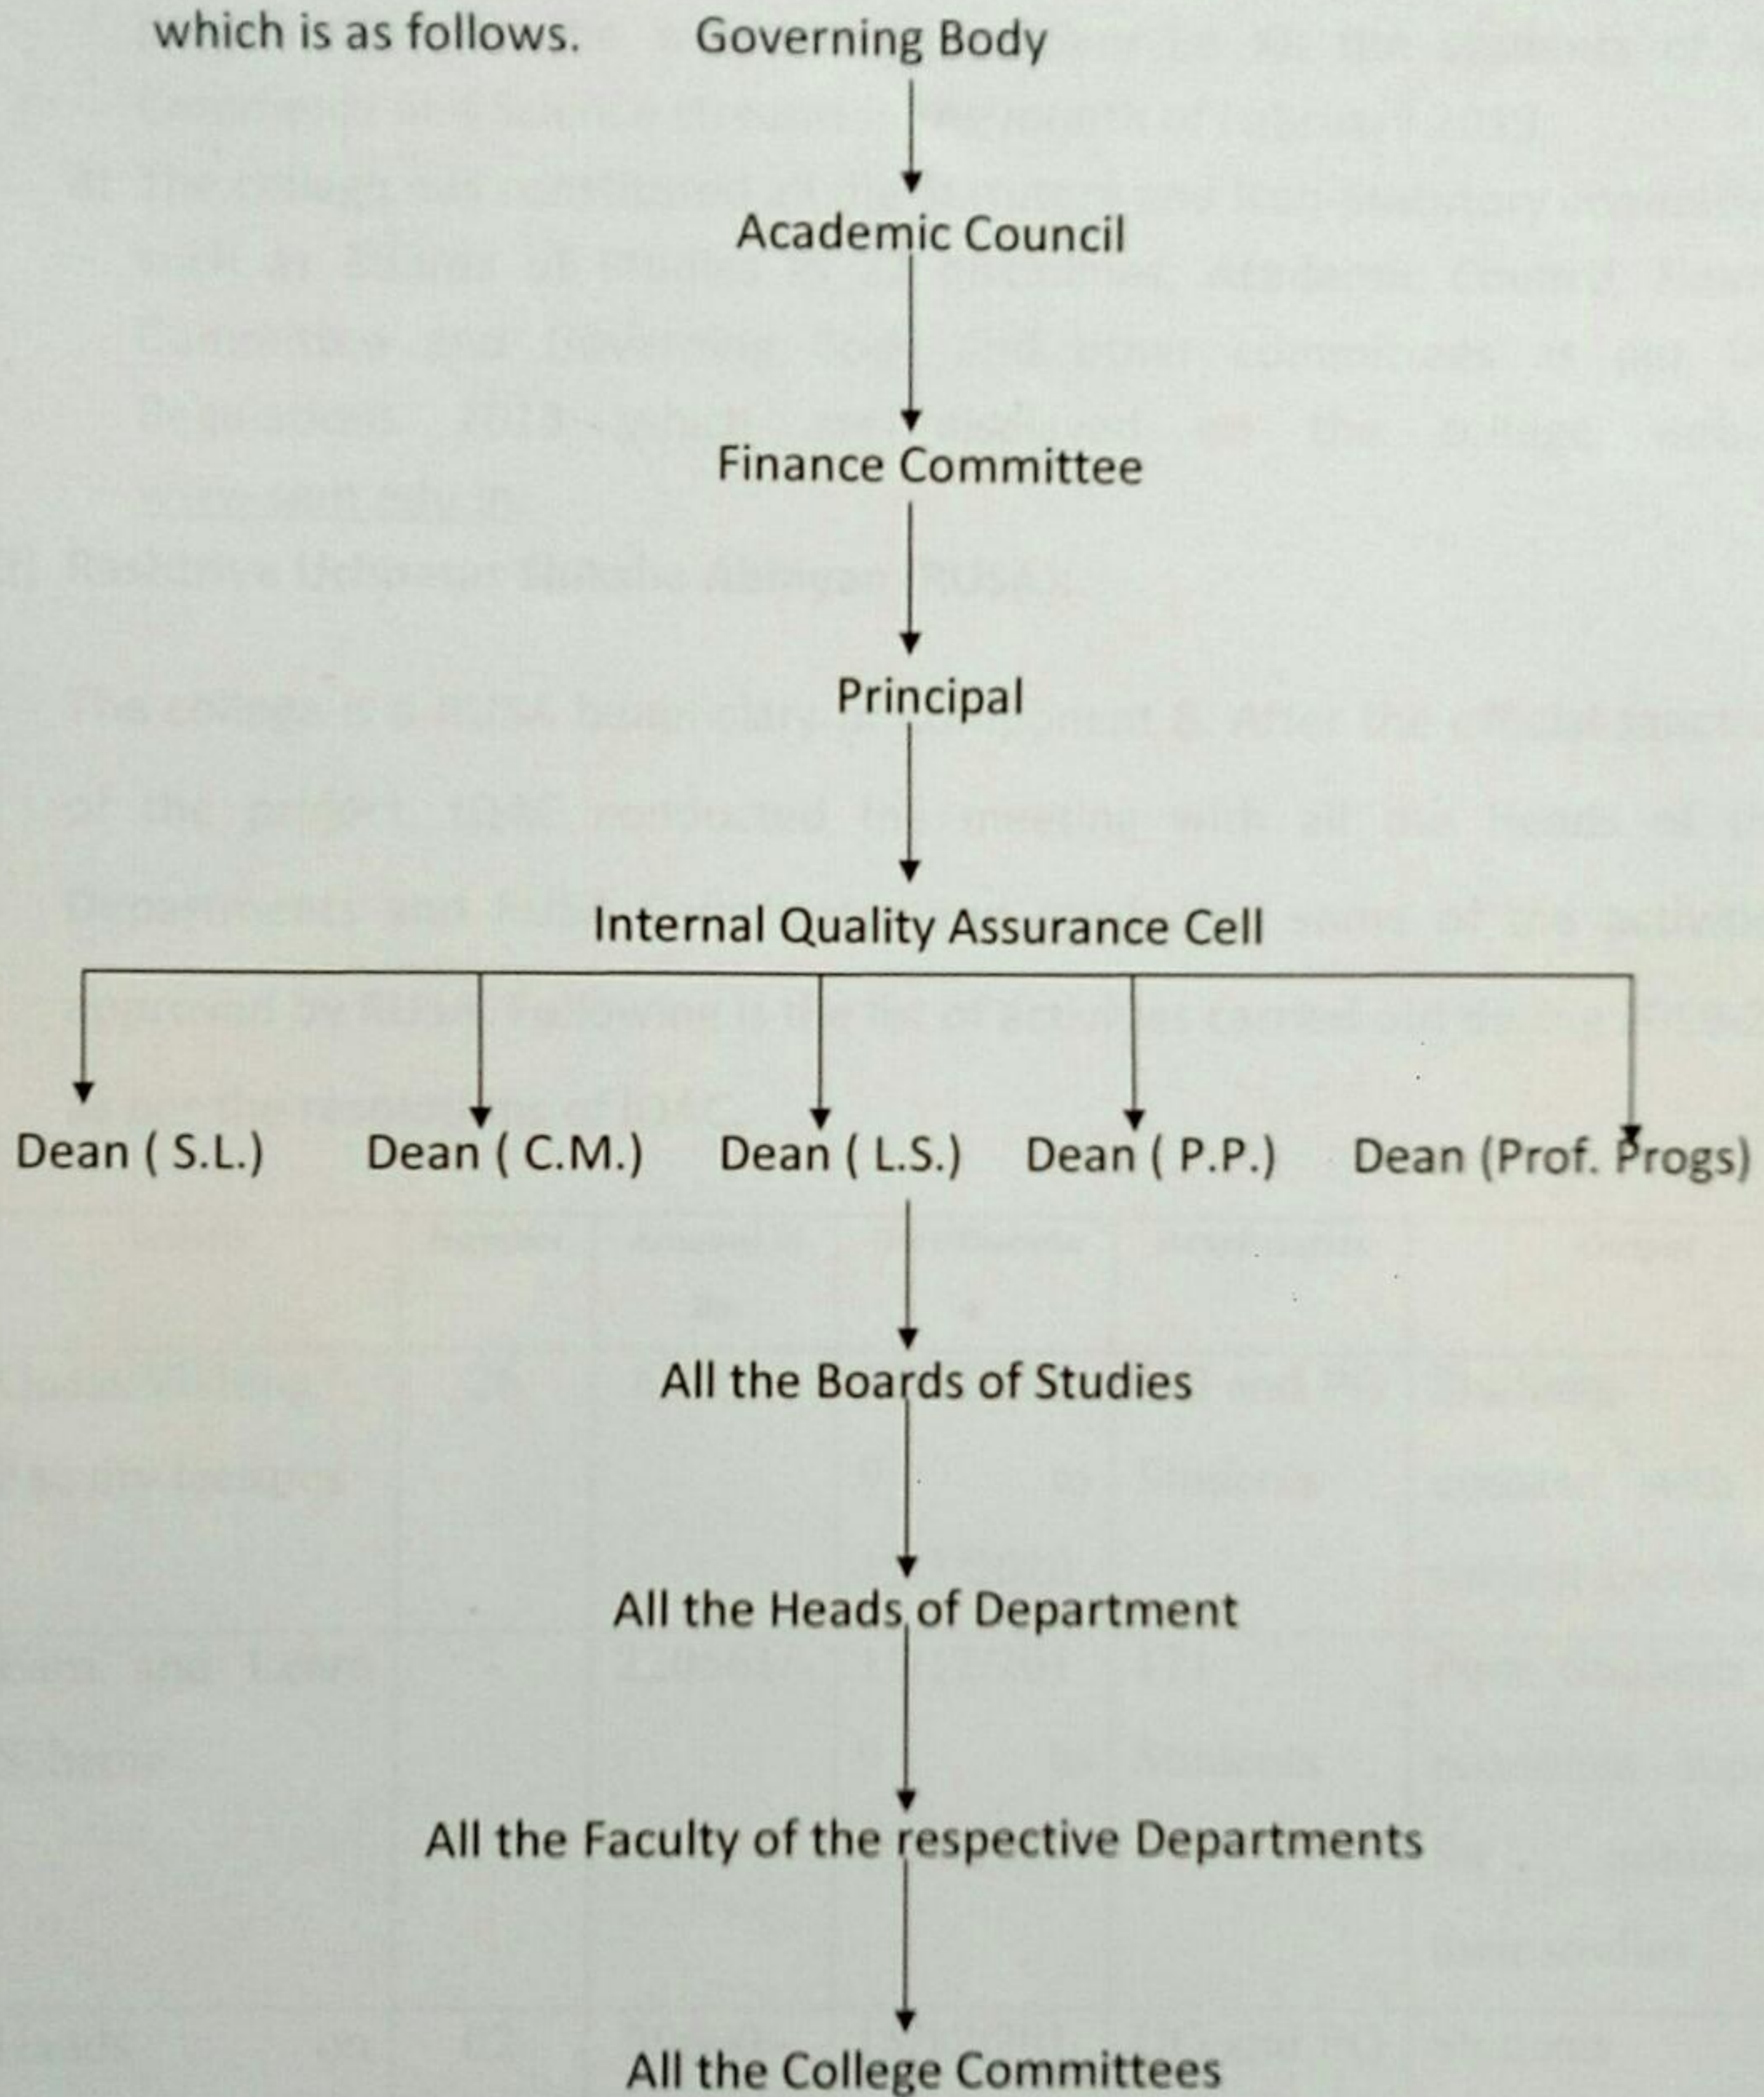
which is as follows. Governing Body

Academic Council

Finance Committee

Principal

Internal Quality Assurance Cell

Dean ( S.L.) Dean ( C.M.) Dean ( L.S.) Dean ( P.P.) Dean (Prof. Progs)

All the Boards of Studies

All the Heads of Department

All the Faculty of the respective Departments

All the College Committees